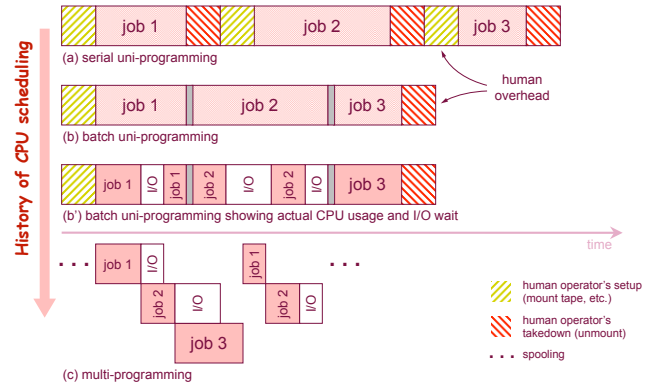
History of CPU scheduling

job 1

job 2

job 3

(a) serial uni-programming

human overhead

job 1

job 2

job 3

(b) batch uni-programming

job 1

I/O

job 1

job 2

I/O

job 2

I/O

job 3

(b') batch uni-programming showing actual CPU usage and I/O wait

time

. . .

job 1

I/O

job 1

. . .

job 2

I/O

job 2

I/O

job 3

(c) multi-programming

human operator's setup (mount tape, etc.)

human operator's takedown (unmount)

. . . spooling